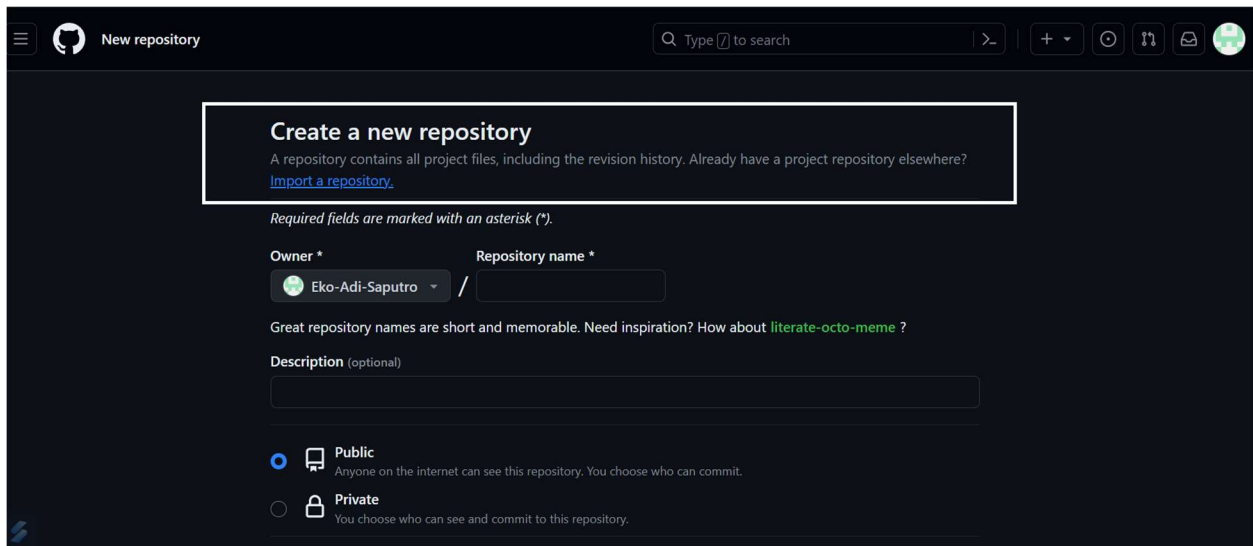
New repository

Type / to search

Create a new repository

A repository contains all project files, including the revision history. Already have a project repository elsewhere? Import a repository.

Required fields are marked with an asterisk (*).

Owner *

Eko-Adi-Saputro

/

Repository name *

Great repository names are short and memorable. Need inspiration? How about literate-octo-meme ?

Description (optional)

Public
Anyone on the internet can see this repository. You choose who can commit.

Private
You choose who can see and commit to this repository.